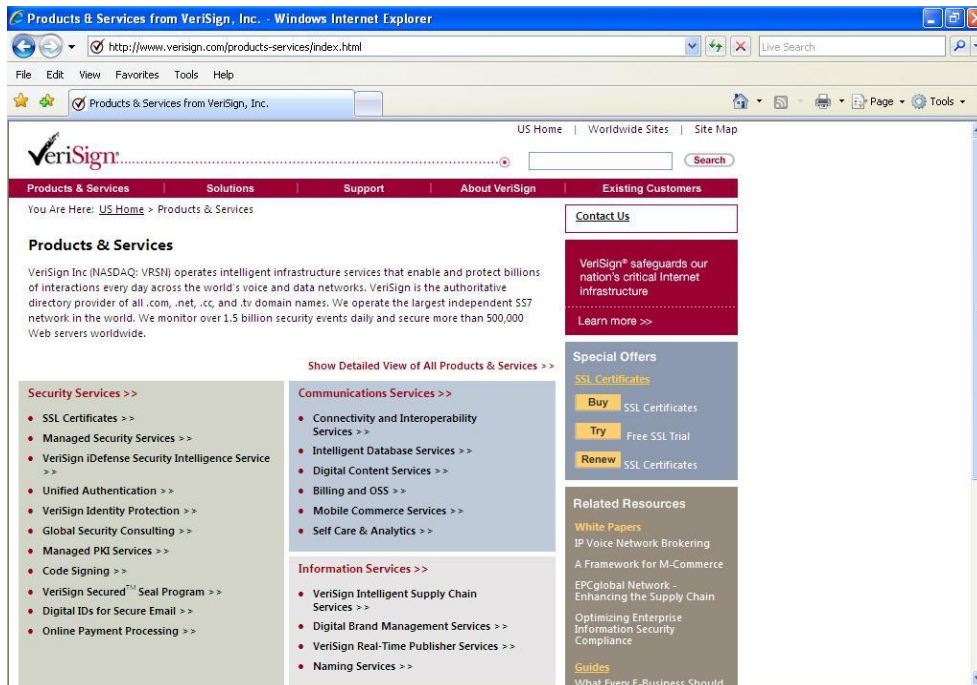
Products & Services from VeriSign, Inc. - Windows Internet Explorer

http://www.verisign.com/products-services/index.html

Live Search

File Edit View Favorites Tools Help

Products & Services from VeriSign, Inc.

Page Tools

US Home | Worldwide Sites | Site Map

VeriSign

Search

Products & Services | Solutions | Support | About VeriSign | Existing Customers

You Are Here: US Home > Products & Services

Contact Us

Products & Services

VeriSign Inc (NASDAQ: VRSN) operates intelligent infrastructure services that enable and protect billions of interactions every day across the world's voice and data networks. VeriSign is the authoritative directory provider of all .com, .net, .cc, and .tv domain names. We operate the largest independent SS7 network in the world. We monitor over 1.5 billion security events daily and secure more than 500,000 Web servers worldwide.

VeriSign® safeguards our nation's critical Internet infrastructure

Learn more >>

Show Detailed View of All Products & Services >>

Security Services >>
• SSL Certificates >>
• Managed Security Services >>
• VeriSign iDefense Security Intelligence Service >>
• Unified Authentication >>
• VeriSign Identity Protection >>
• Global Security Consulting >>
• Managed PKI Services >>
• Code Signing >>
• VeriSign Secured™ Seal Program >>
• Digital IDs for Secure Email >>
• Online Payment Processing >>

Communications Services >>
• Connectivity and Interoperability Services >>
• Intelligent Database Services >>
• Digital Content Services >>
• Billing and OSS >>
• Mobile Commerce Services >>
• Self Care & Analytics >>

Information Services >>
• VeriSign Intelligent Supply Chain Services >>
• Digital Brand Management Services >>
• VeriSign Real-Time Publisher Services >>
• Naming Services >>

Special Offers
SSL Certificates
Buy SSL Certificates
Try Free SSL Trial
Renew SSL Certificates

Related Resources
White Papers
IP Voice Network Brokering
A Framework for M-Commerce
EPCglobal Network - Enhancing the Supply Chain
Optimizing Enterprise Information Security Compliance
Guides
What Every E-Business Should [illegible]